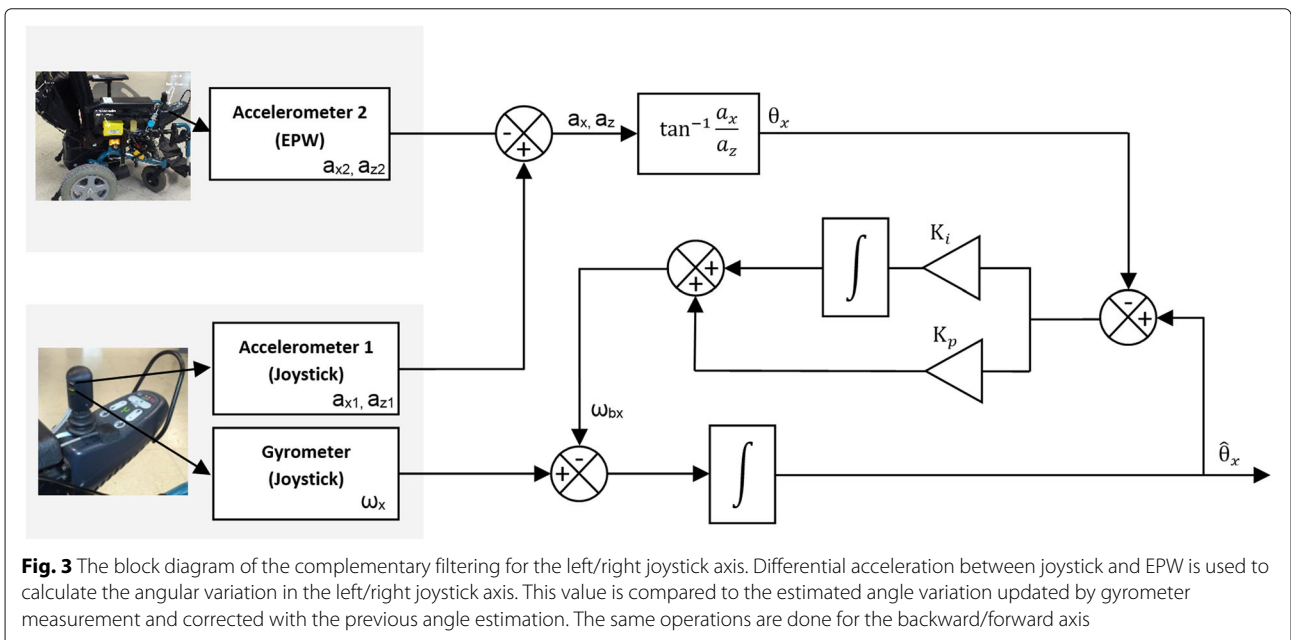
Accelerometer 2
(EPW)
$a_{x2}$, $a_{z2}$

-
+

$a_x$, $a_z$

$\tan^{-1}\frac{a_x}{a_z}$

$\theta_x$

$K_i$

+
+

$\int$

-
+

$K_p$

Accelerometer 1
(Joystick)
$a_{x1}$, $a_{z1}$

$\omega_{bx}$

Gyrometer
(Joystick)
$\omega_x$

+
-

$\int$

$\hat{\theta}_x$

**Fig. 3** The block diagram of the complementary filtering for the left/right joystick axis. Differential acceleration between joystick and EPW is used to calculate the angular variation in the left/right joystick axis. This value is compared to the estimated angle variation updated by gyrometer measurement and corrected with the previous angle estimation. The same operations are done for the backward/forward axis